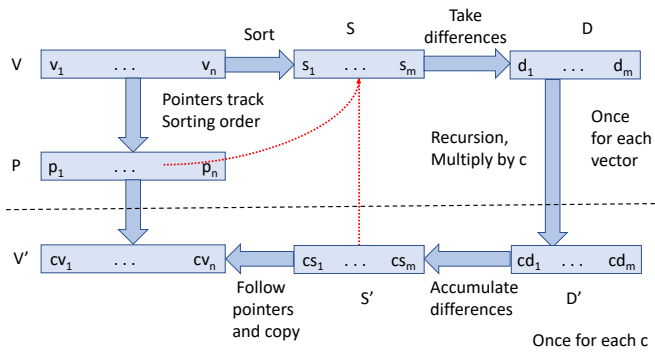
V $v_1$ . . . $v_n$

Sort

S

$s_1$ . . . $s_m$

Take differences

D

$d_1$ . . . $d_m$

Pointers track Sorting order

Once for each vector

Recursion, Multiply by c

P $p_1$ . . . $p_n$

V' $cv_1$ . . . $cv_n$

$cs_1$ . . . $cs_m$

$cd_1$ . . . $cd_m$

Follow pointers and copy

S'

Accumulate differences

D'

Once for each c